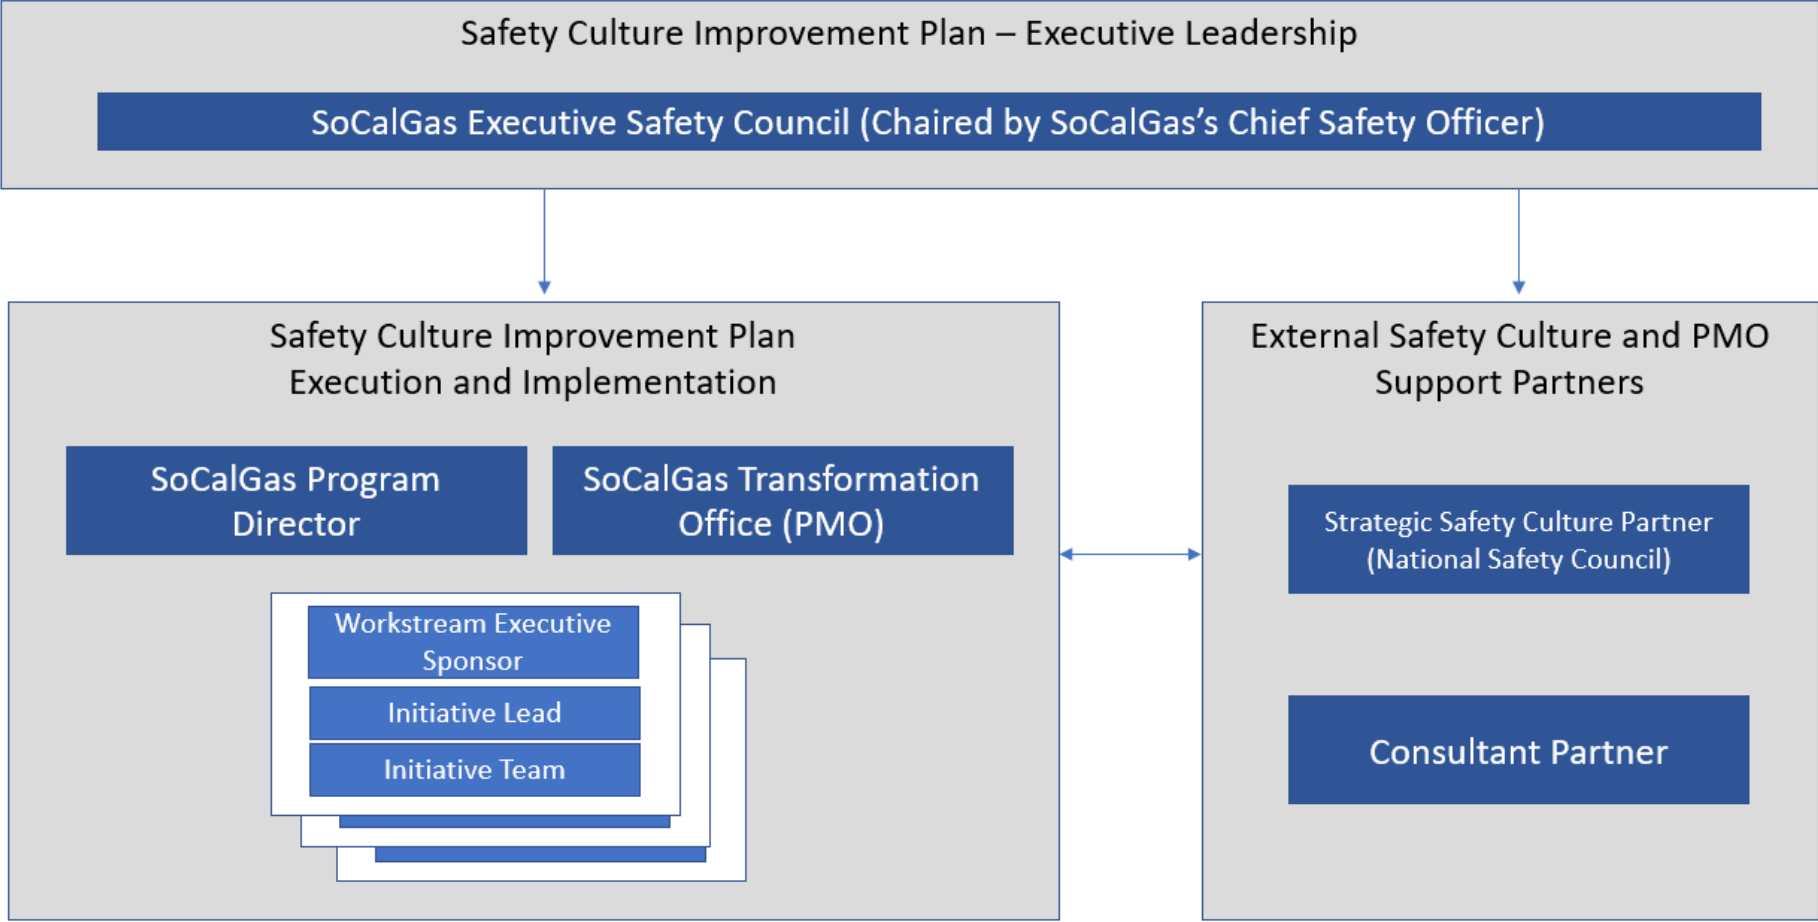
Safety Culture Improvement Plan – Executive Leadership

SoCalGas Executive Safety Council (Chaired by SoCalGas's Chief Safety Officer)

Safety Culture Improvement Plan Execution and Implementation

SoCalGas Program Director

SoCalGas Transformation Office (PMO)

Workstream Executive Sponsor

Initiative Lead

Initiative Team

External Safety Culture and PMO Support Partners

Strategic Safety Culture Partner (National Safety Council)

Consultant Partner